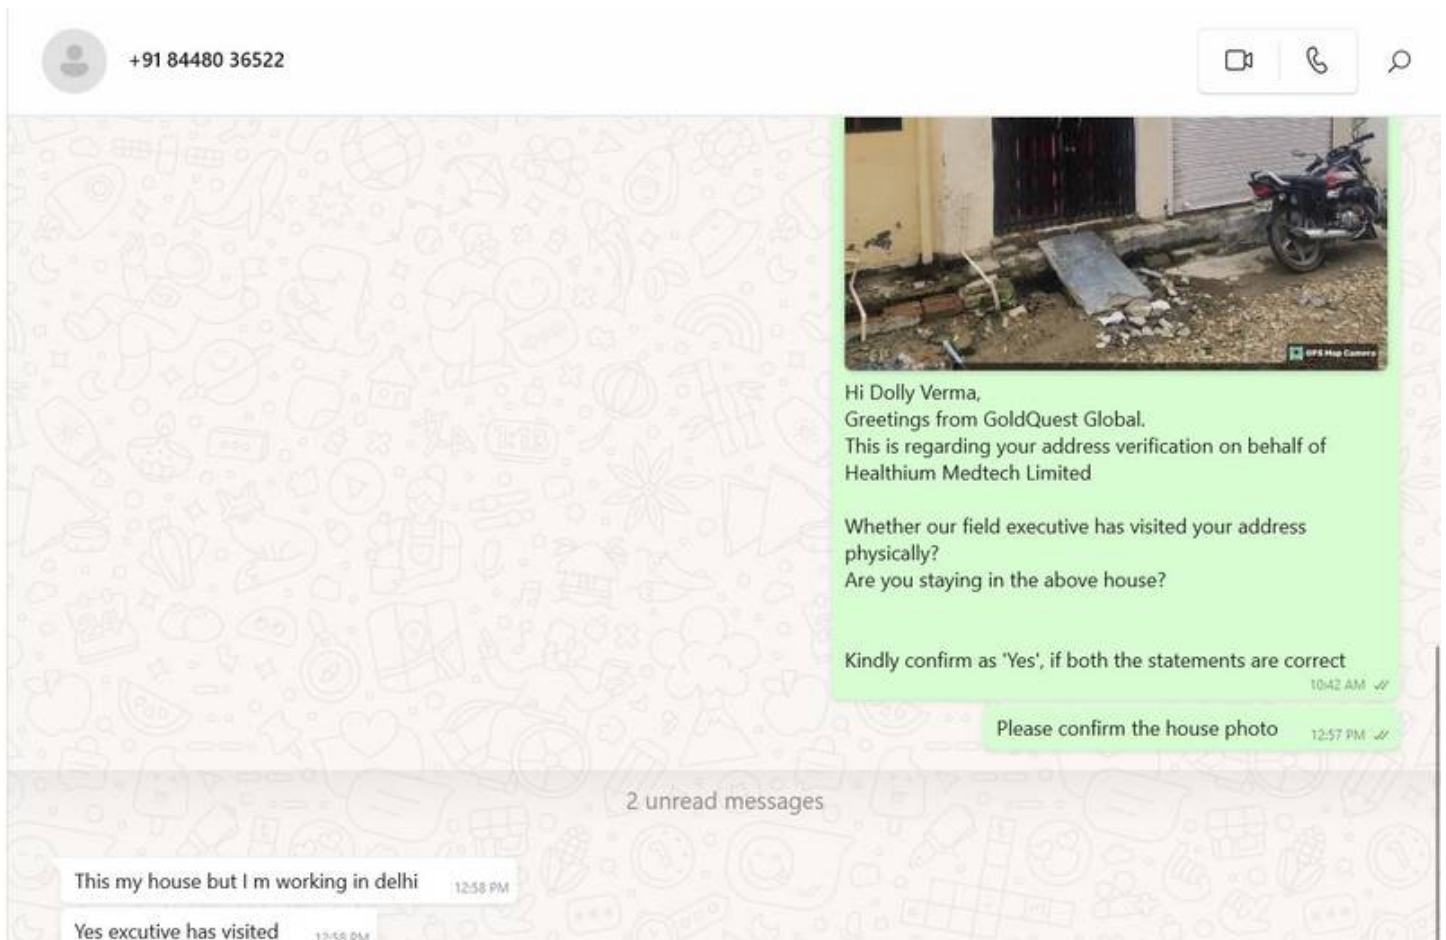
+91 84480 36522

GPS Map Camera

Hi Dolly Verma,
Greetings from GoldQuest Global.
This is regarding your address verification on behalf of Healthium Medtech Limited

Whether our field executive has visited your address physically?
Are you staying in the above house?

Kindly confirm as 'Yes', if both the statements are correct
10:42 AM

Please confirm the house photo 12:57 PM

2 unread messages

This my house but I m working in delhi 12:58 PM

Yes excutive has visited 12:58 PM